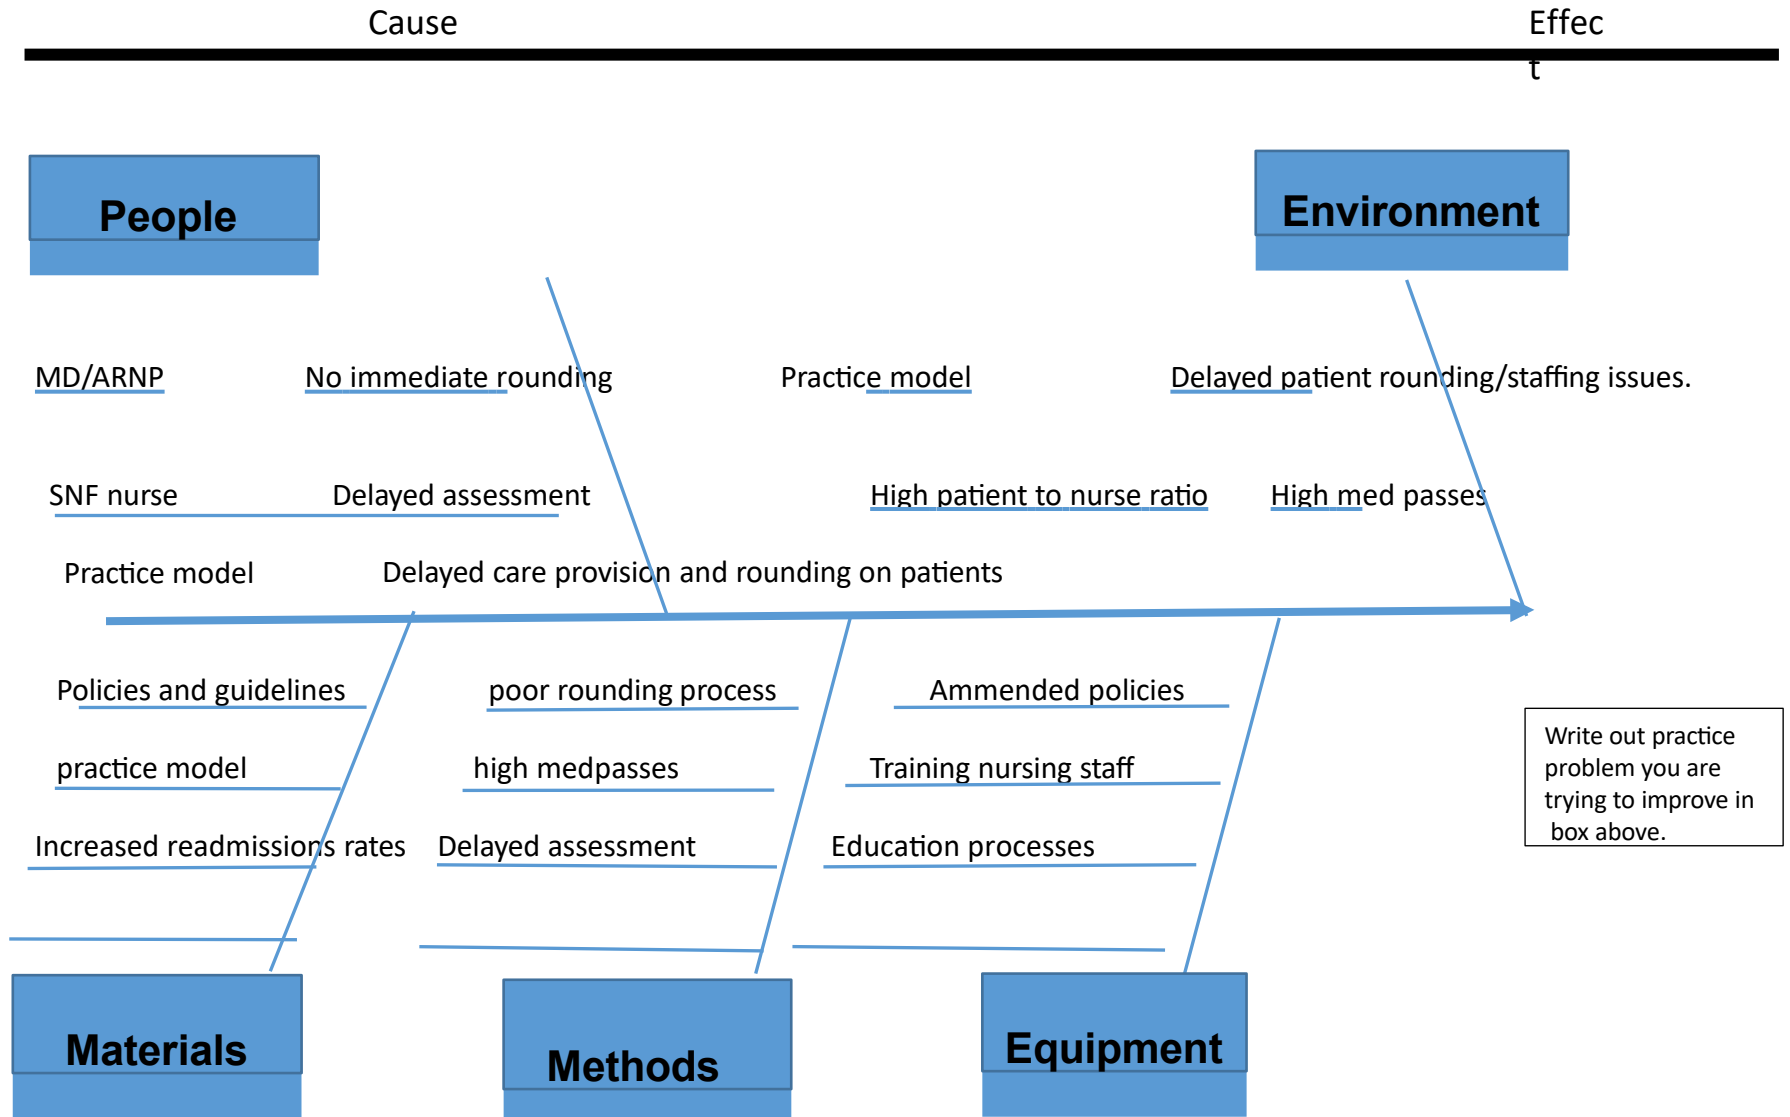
Cause

Effec
t

People

Environment

MD/ARNP

No immediate rounding

Practice model

Delayed patient rounding/staffing issues.

SNF nurse

Delayed assessment

High patient to nurse ratio

High med passes

Practice model

Delayed care provision and rounding on patients

Policies and guidelines

poor rounding process

Ammended policies

practice model

high medpasses

Training nursing staff

Increased readmissions rates

Delayed assessment

Education processes

Write out practice problem you are trying to improve in box above.

Materials

Methods

Equipment